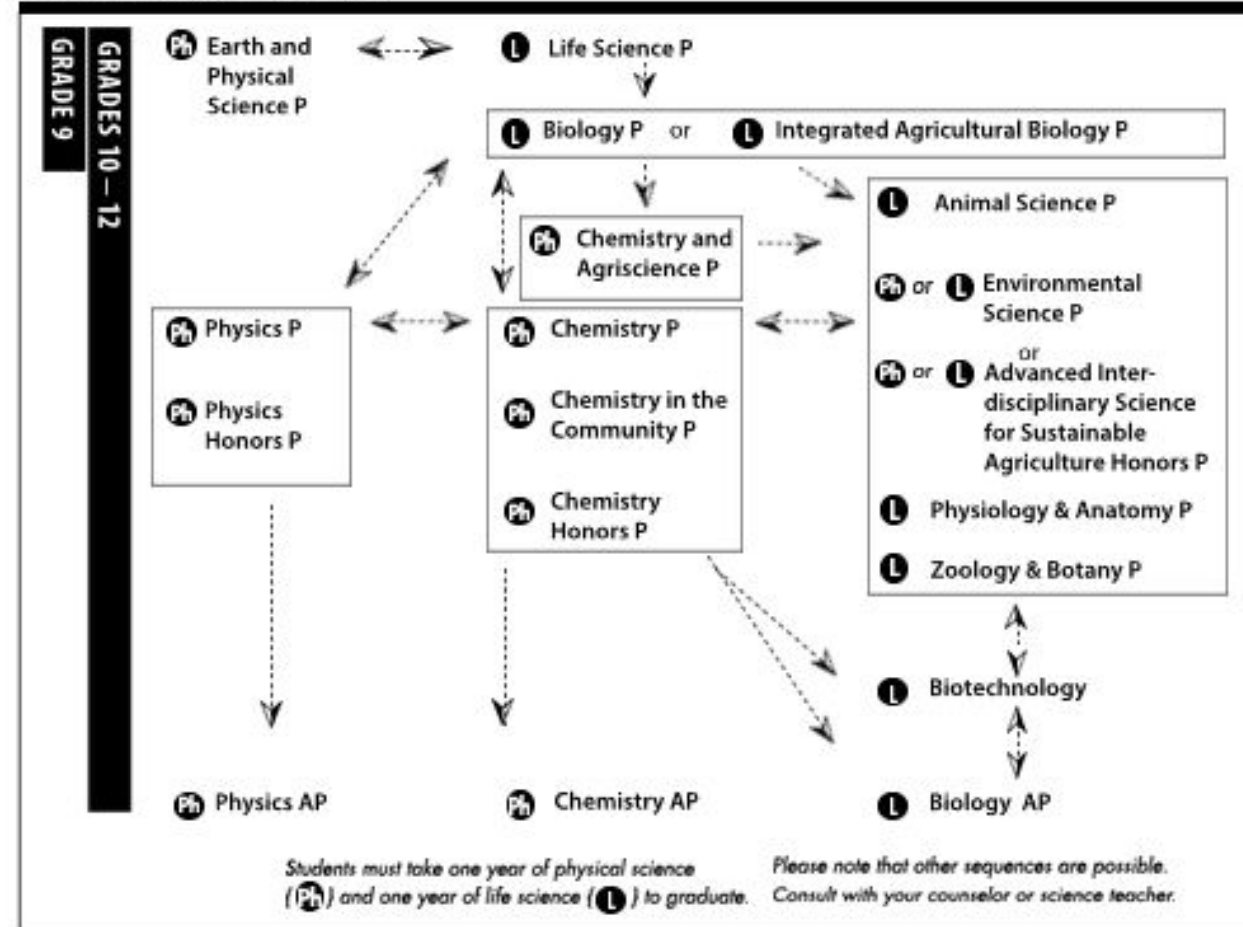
GRADE 9

GRADES 10 — 12

Ph Earth and Physical Science P

L Life Science P

L Biology P or L Integrated Agricultural Biology P

Ph Chemistry and Agriscience P

L Animal Science P

Ph or L Environmental Science P

or

Ph or L Advanced Interdisciplinary Science for Sustainable Agriculture Honors P

L Physiology & Anatomy P

L Zoology & Botany P

Ph Physics P

Ph Physics Honors P

Ph Chemistry P

Ph Chemistry in the Community P

Ph Chemistry Honors P

L Biotechnology

Ph Physics AP

Ph Chemistry AP

L Biology AP

Students must take one year of physical science (Ph) and one year of life science (L) to graduate.

Please note that other sequences are possible. Consult with your counselor or science teacher.